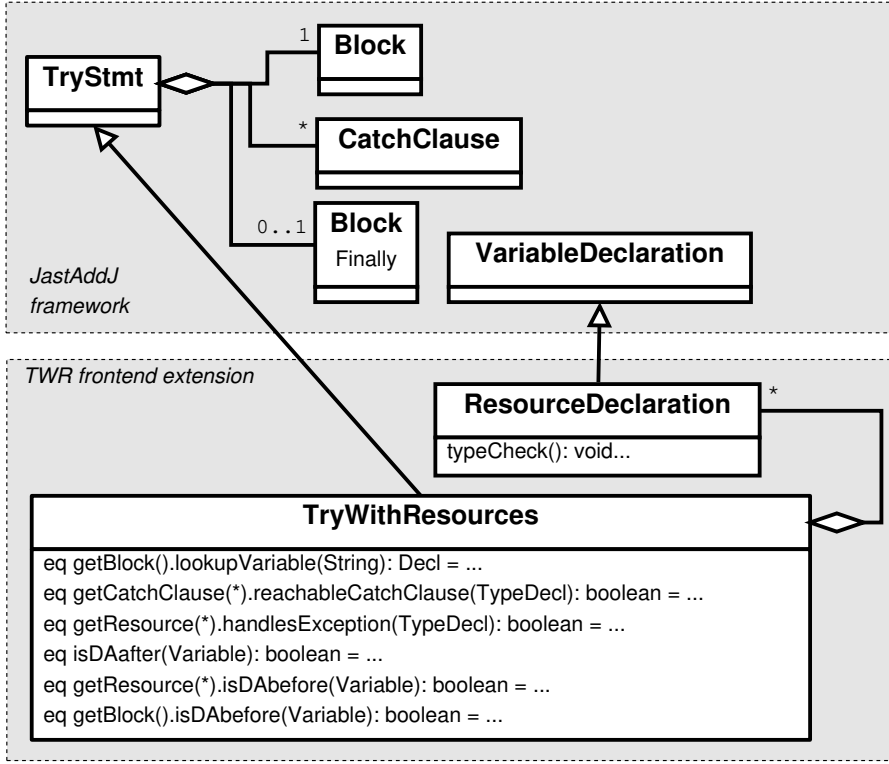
TryStmt

1
Block

*
CatchClause

0..1
Block
Finally

VariableDeclaration

JastAddJ framework

TWR frontend extension

ResourceDeclaration
*
typeCheck(): void...

TryWithResources
eq getBlock().lookupVariable(String): Decl = ...
eq getCatchClause(*).reachableCatchClause(TypeDecl): boolean = ...
eq getResource(*).handlesException(TypeDecl): boolean = ...
eq isDAafter(Variable): boolean = ...
eq getResource(*).isDAbefore(Variable): boolean = ...
eq getBlock().isDAbefore(Variable): boolean = ...